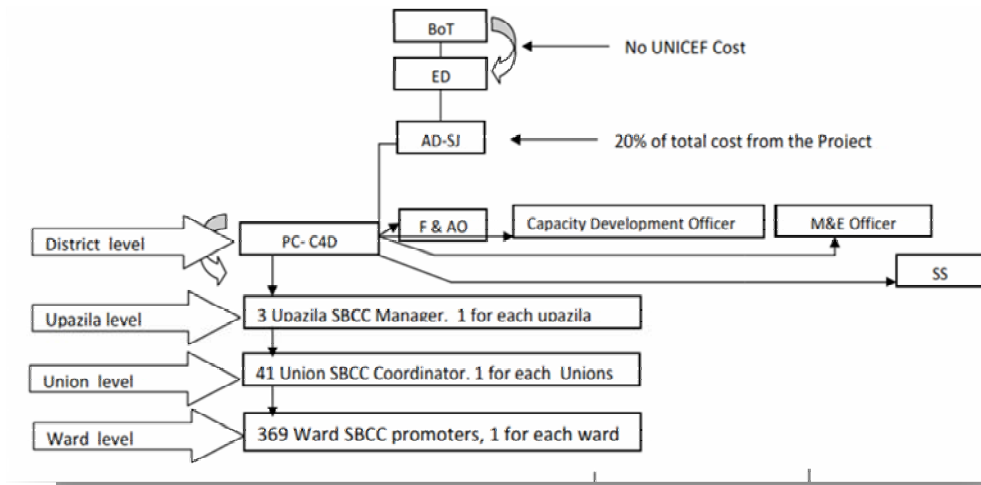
BoT

No UNICEF Cost

ED

AD-SJ

20% of total cost from the Project

District level

PC- C4D

F & AO

Capacity Development Officer

M&E Officer

SS

Upazila level

3 Upazila SBCC Manager. 1 for each upazila

Union level

41 Union SBCC Coordinator. 1 for each Unions

Ward level

369 Ward SBCC promoters, 1 for each ward